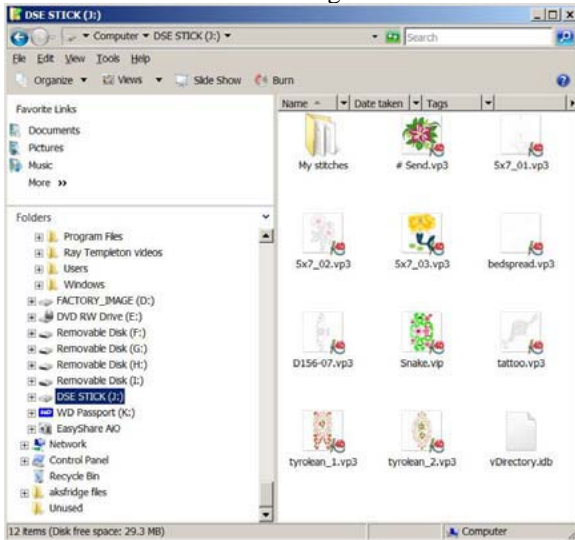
DSE STICK (J:)

Computer ▸ DSE STICK (J:) ▸

Search

File Edit View Tools Help

Organize ▾ Views ▾ Slide Show Burn

Favorite Links

Documents

Pictures

Music

More »

Folders

Program Files

Ray Templeton videos

Users

Windows

FACTORY_IMAGE (D:)

DVD RW Drive (E:)

Removable Disk (F:)

Removable Disk (G:)

Removable Disk (H:)

Removable Disk (I:)

DSE STICK (J:)

WD Passport (K:)

EasyShare AiO

Network

Control Panel

Recycle Bin

aksfridge files

Unused

Name Date taken Tags

My stitches

# Send.vp3

5x7_01.vp3

5x7_02.vp3

5x7_03.vp3

bedspread.vp3

D156-07.vp3

Snake.vip

tattoo.vp3

tyrolean_1.vp3

tyrolean_2.vp3

vDirectory.idb

12 items (Disk free space: 29.3 MB)

Computer